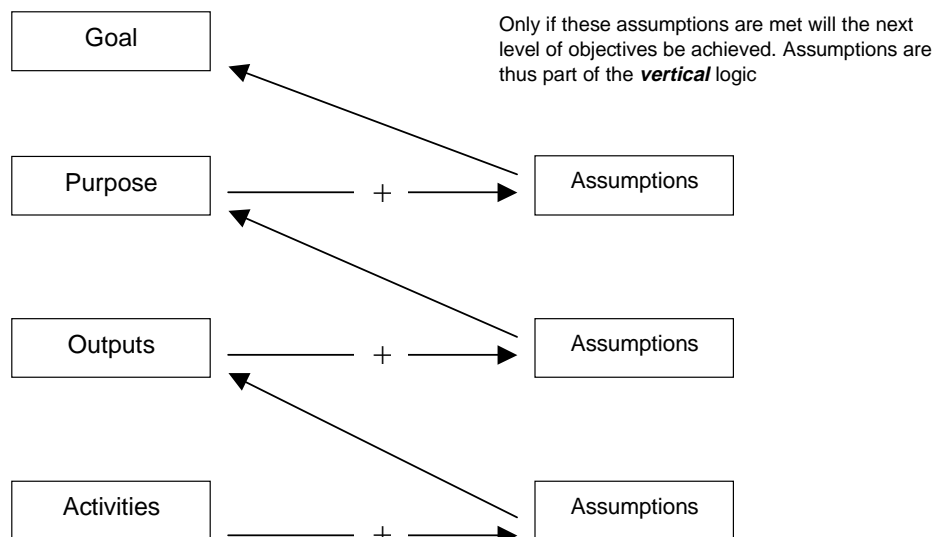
Goal

Only if these assumptions are met will the next level of objectives be achieved. Assumptions are thus part of the ***vertical*** logic

Purpose

+

Assumptions

Outputs

+

Assumptions

Activities

+

Assumptions